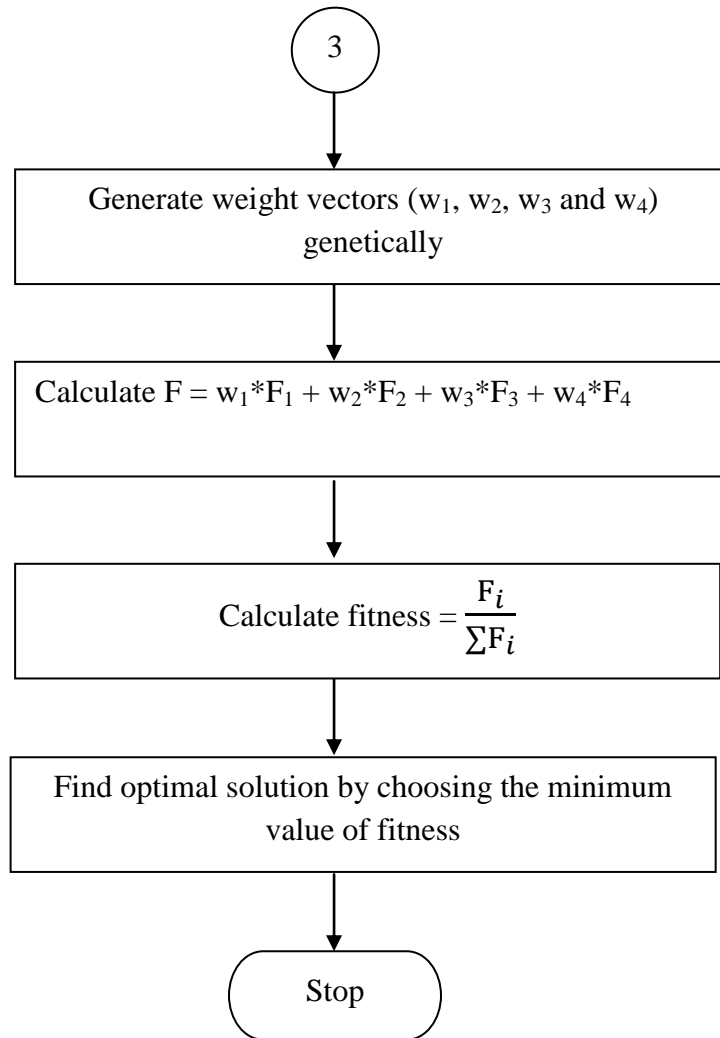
3

Generate weight vectors ($w_1$, $w_2$, $w_3$ and $w_4$) genetically

Calculate $F = w_1*F_1 + w_2*F_2 + w_3*F_3 + w_4*F_4$

Calculate fitness $= \frac{F_i}{\sum F_i}$

Find optimal solution by choosing the minimum value of fitness

Stop